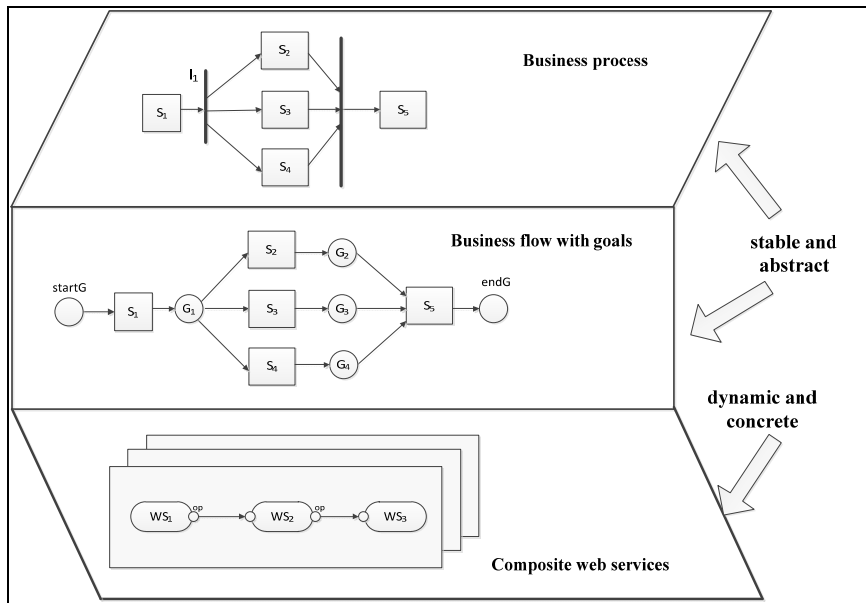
$I_1$

$S_2$

$S_1$

$S_3$

$S_5$

$S_4$

Business process

Business flow with goals

startG

$S_2$

$G_2$

$S_1$

$G_1$

$S_3$

$G_3$

$S_5$

endG

$S_4$

$G_4$

stable and abstract

dynamic and concrete

$WS_1$

op

$WS_2$

op

$WS_3$

Composite web services